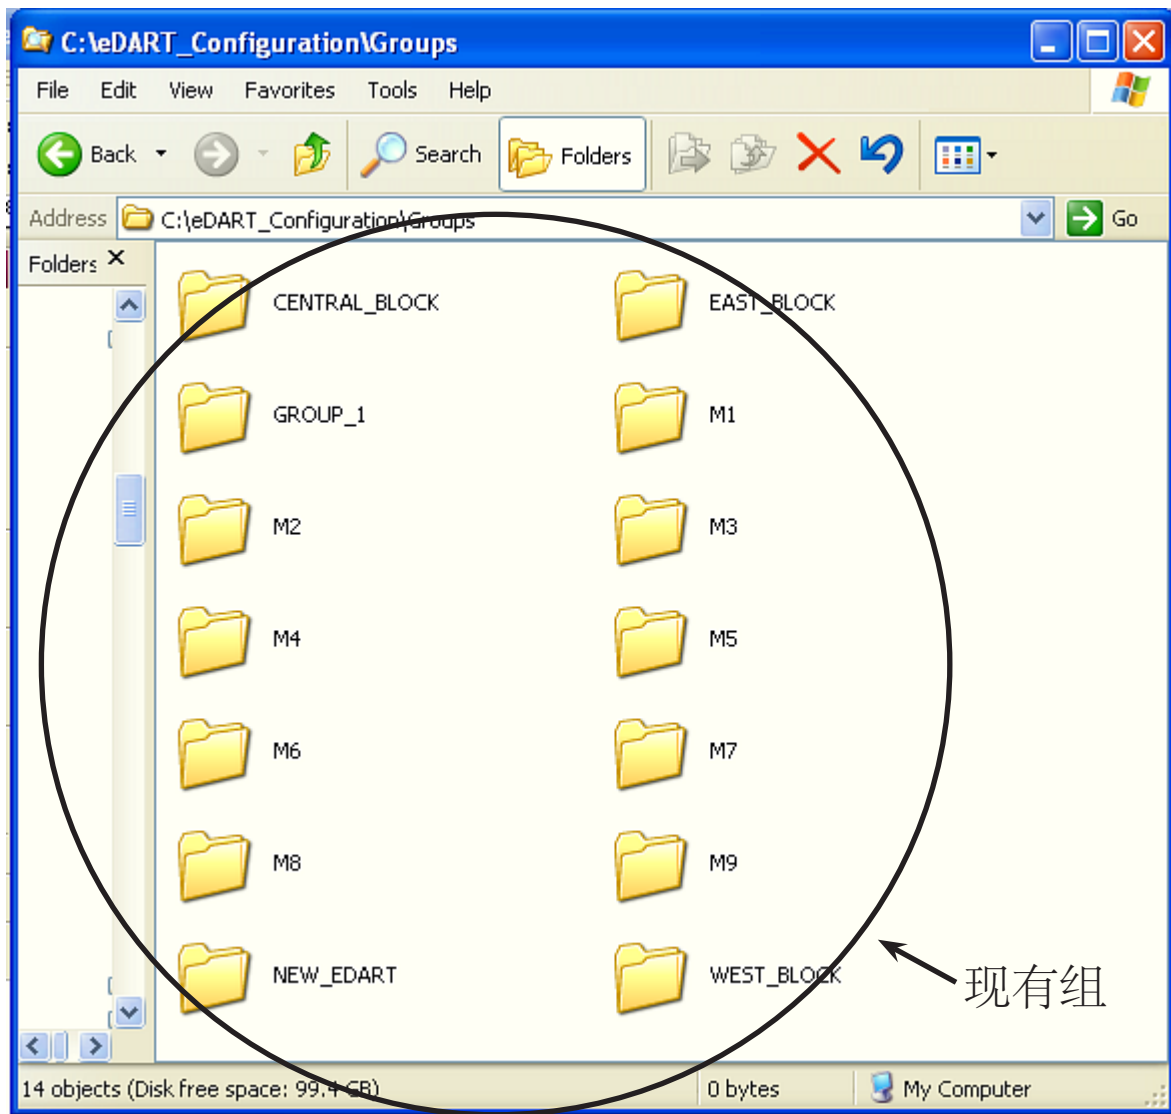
C:\eDART_Configuration\Groups

File Edit View Favorites Tools Help

Back Search Folders

Address C:\eDART_Configuration\Groups Go

Folders ×

CENTRAL_BLOCK
EAST_BLOCK
GROUP_1
M1
M2
M3
M4
M5
M6
M7
M8
M9
NEW_EDART
WEST_BLOCK

现有组

14 objects (Disk free space: 99.4 GB) 0 bytes My Computer